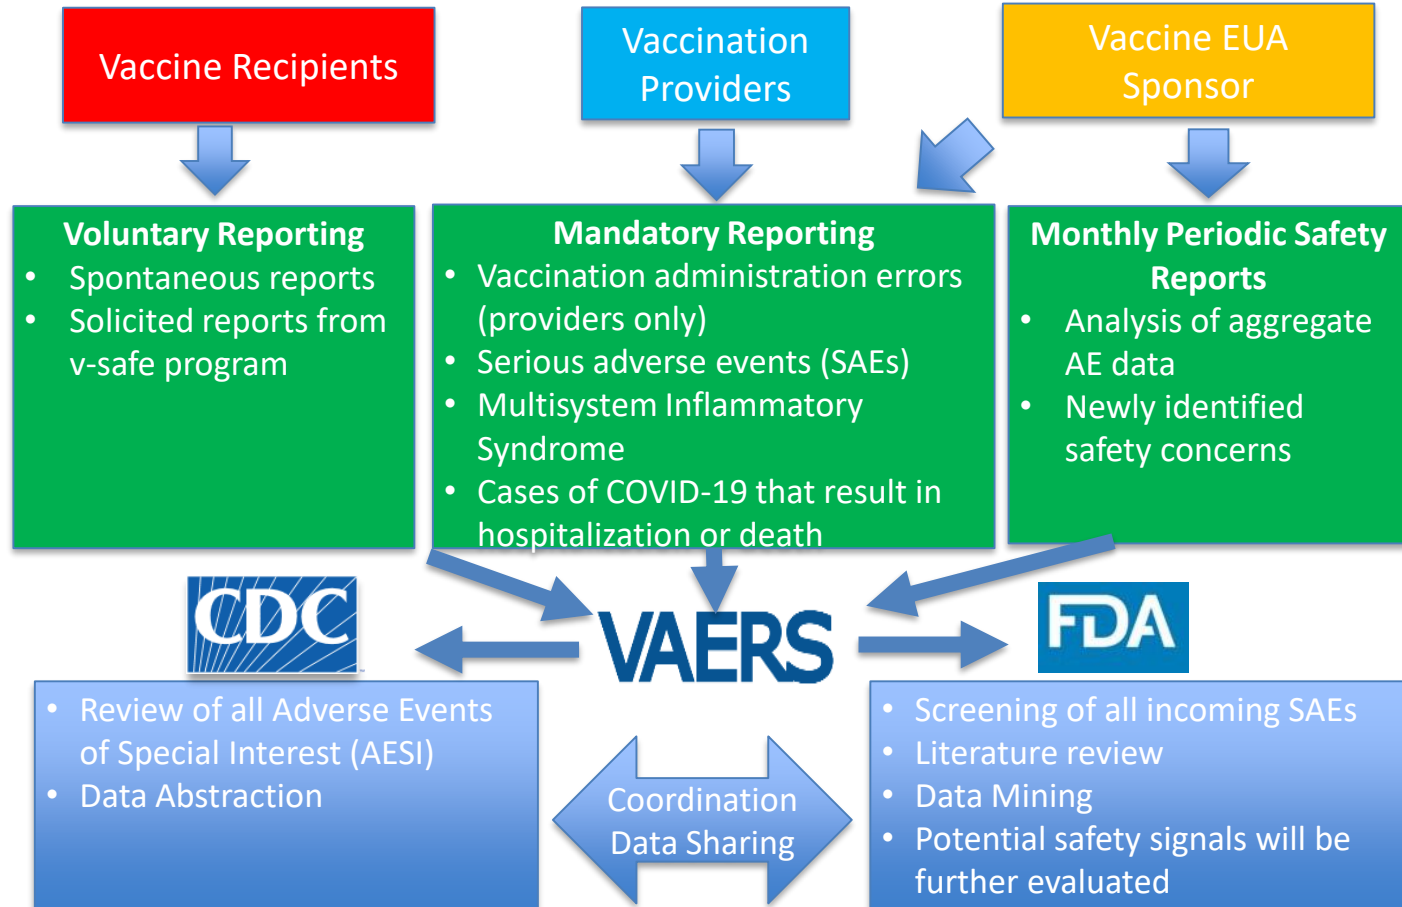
Vaccine Recipients

Vaccination Providers

Vaccine EUA Sponsor

**Voluntary Reporting**
- Spontaneous reports
- Solicited reports from v-safe program

**Mandatory Reporting**
- Vaccination administration errors (providers only)
- Serious adverse events (SAEs)
- Multisystem Inflammatory Syndrome
- Cases of COVID-19 that result in hospitalization or death

**Monthly Periodic Safety Reports**
- Analysis of aggregate AE data
- Newly identified safety concerns

CDC

VAERS

FDA

- Review of all Adverse Events of Special Interest (AESI)
- Data Abstraction

Coordination
Data Sharing

- Screening of all incoming SAEs
- Literature review
- Data Mining
- Potential safety signals will be further evaluated